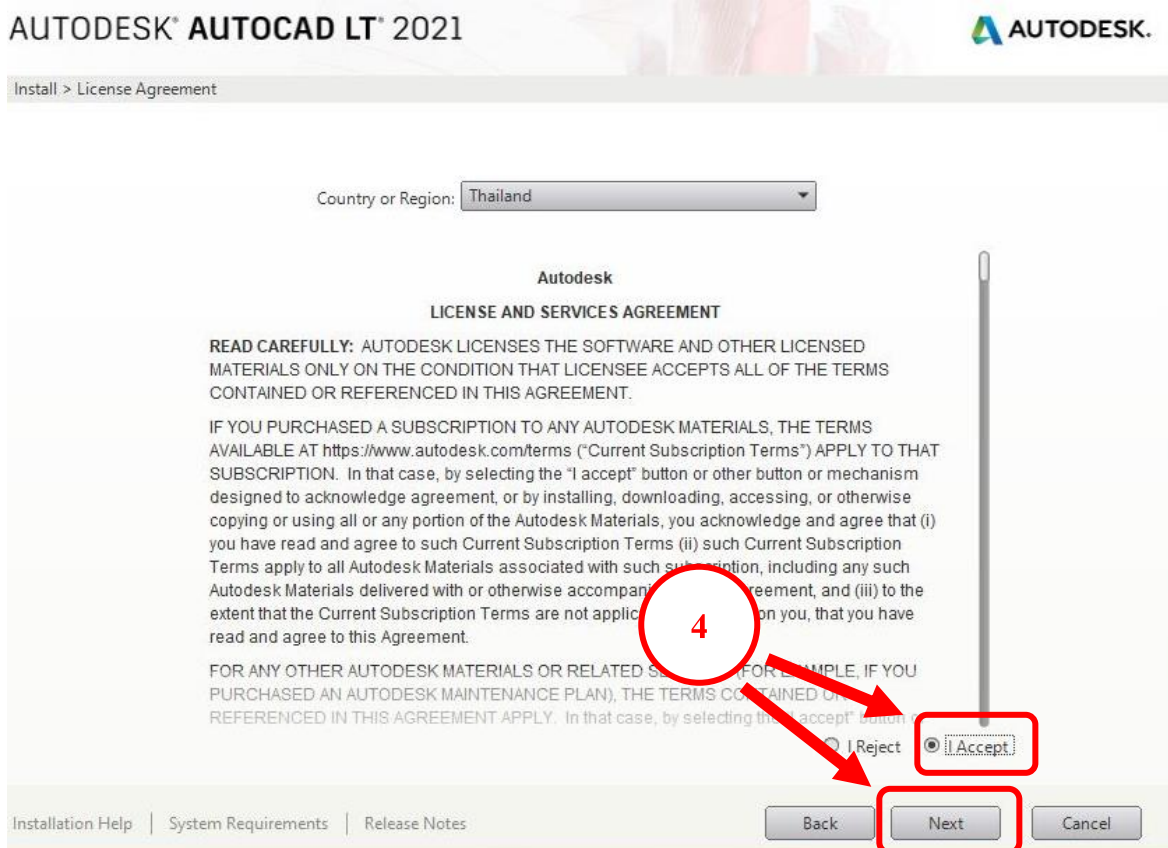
AUTODESK® AUTOCAD LT® 2021

AUTODESK.

Install > License Agreement

Country or Region: Thailand

Autodesk

LICENSE AND SERVICES AGREEMENT

READ CAREFULLY: AUTODESK LICENSES THE SOFTWARE AND OTHER LICENSED MATERIALS ONLY ON THE CONDITION THAT LICENSEE ACCEPTS ALL OF THE TERMS CONTAINED OR REFERENCED IN THIS AGREEMENT.

IF YOU PURCHASED A SUBSCRIPTION TO ANY AUTODESK MATERIALS, THE TERMS AVAILABLE AT https://www.autodesk.com/terms ("Current Subscription Terms") APPLY TO THAT SUBSCRIPTION. In that case, by selecting the "I accept" button or other button or mechanism designed to acknowledge agreement, or by installing, downloading, accessing, or otherwise copying or using all or any portion of the Autodesk Materials, you acknowledge and agree that (i) you have read and agree to such Current Subscription Terms (ii) such Current Subscription Terms apply to all Autodesk Materials associated with such sub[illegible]ription, including any such Autodesk Materials delivered with or otherwise accompani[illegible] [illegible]reement, and (iii) to the extent that the Current Subscription Terms are not applic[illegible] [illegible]on you, that you have read and agree to this Agreement.

4

FOR ANY OTHER AUTODESK MATERIALS OR RELATED S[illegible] (FOR E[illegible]MPLE, IF YOU PURCHASED AN AUTODESK MAINTENANCE PLAN), THE TERMS CO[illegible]TAINED O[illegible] REFERENCED IN THIS AGREEMENT APPLY. In that case, by selecting th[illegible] accept" button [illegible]

I Reject I Accept

Installation Help | System Requirements | Release Notes

Back Next Cancel